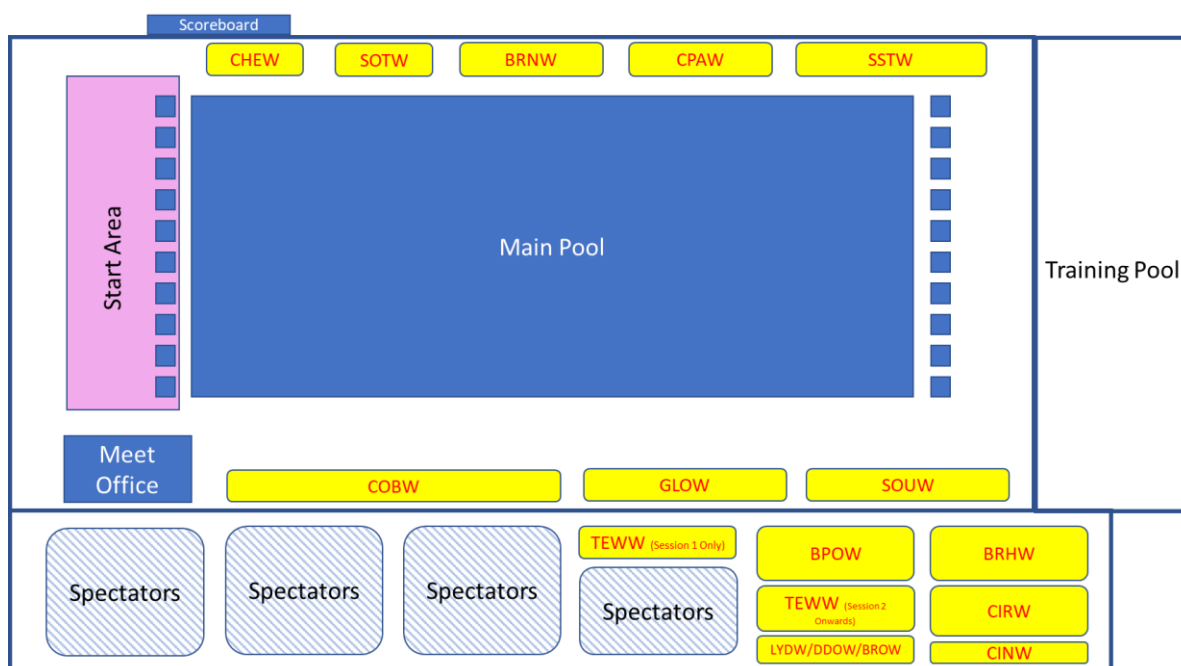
Scoreboard

CHEW
SOTW
BRNW
CPAW
SSTW

Start Area

Main Pool

Training Pool

Meet Office

COBW
GLOW
SOUW

Spectators
Spectators
Spectators

TEWW (Session 1 Only)

Spectators

BPOW
BRHW
TEWW (Session 2 Onwards)
CIRW
LYDW/DDOW/BROW
CINW